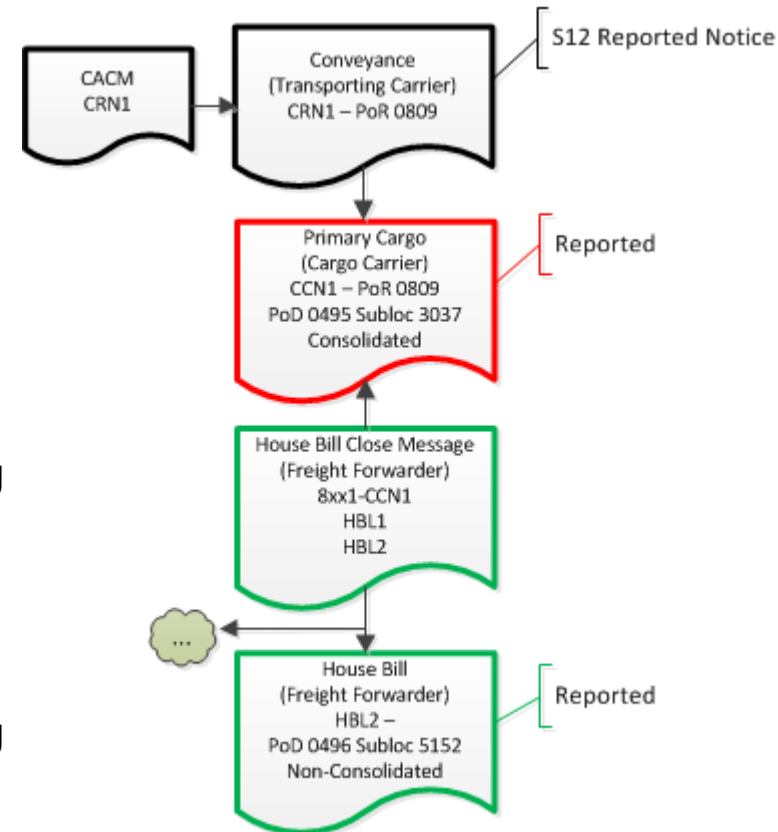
CACM
CRN1

Conveyance
(Transporting Carrier)
CRN1 – PoR 0809

S12 Reported Notice

Primary Cargo
(Cargo Carrier)
CCN1 – PoR 0809
PoD 0495 Subloc 3037
Consolidated

Reported

House Bill Close Message
(Freight Forwarder)
8xx1-CCN1
HBL1
HBL2

...

House Bill
(Freight Forwarder)
HBL2 –
PoD 0496 Subloc 5152
Non-Consolidated

Reported